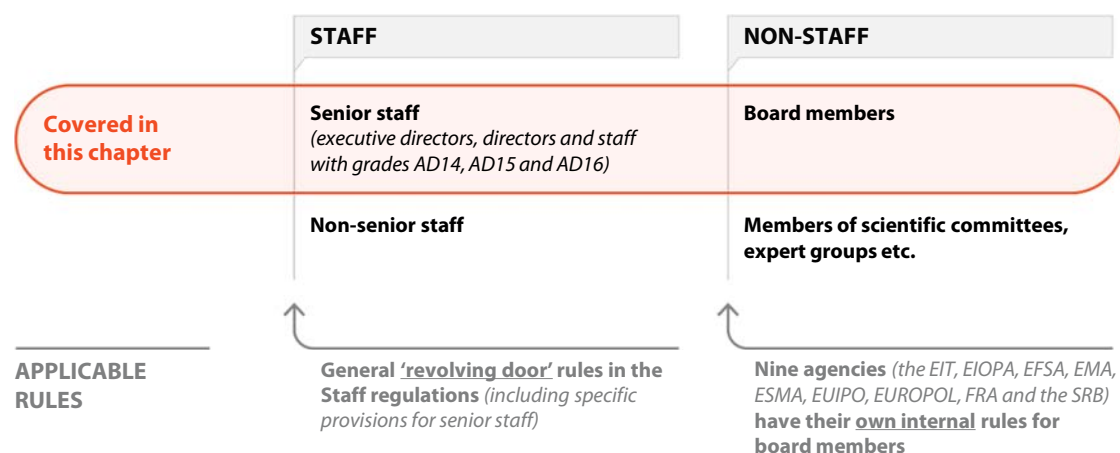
STAFF

NON-STAFF

Covered in this chapter

Senior staff
(executive directors, directors and staff with grades AD14, AD15 and AD16)

Board members

Non-senior staff

Members of scientific committees, expert groups etc.

APPLICABLE RULES

General 'revolving door' rules in the Staff regulations (including specific provisions for senior staff)

Nine agencies (the EIT, EIOPA, EFSA, EMA, ESMA, EUIPO, EUROPOL, FRA and the SRB) have their own internal rules for board members